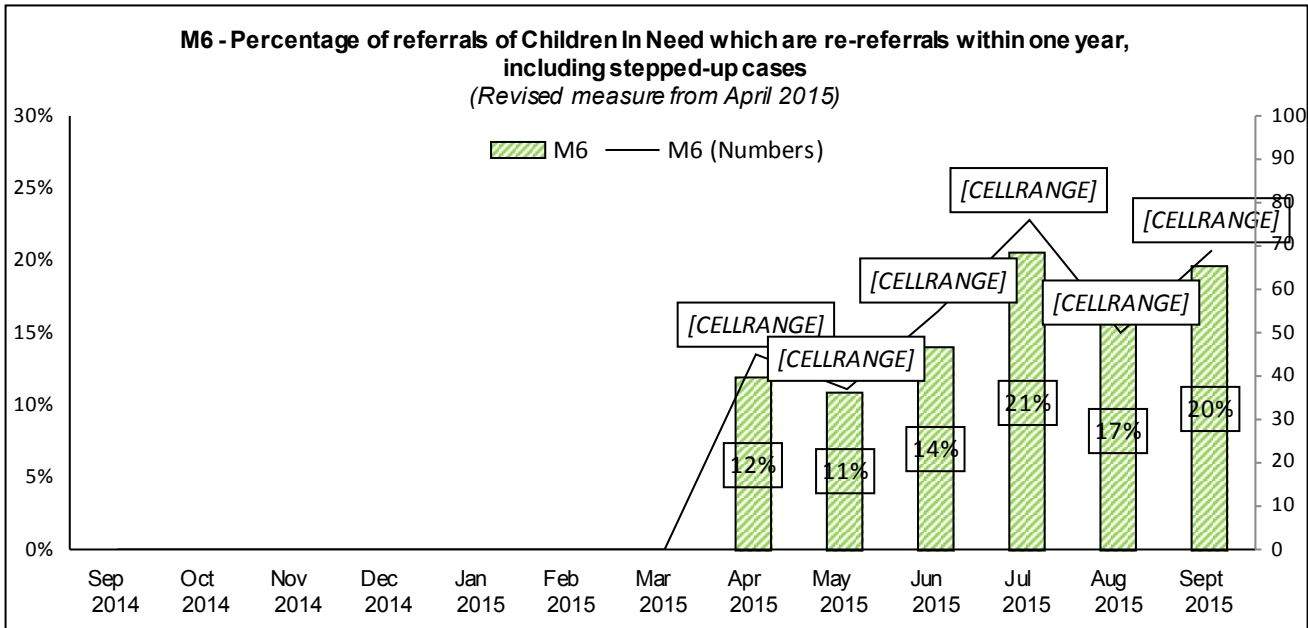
M6 - Percentage of referrals of Children In Need which are re-referrals within one year, including stepped-up cases
(Revised measure from April 2015)

M6 — M6 (Numbers)

30%
25%
20%
15%
10%
5%
0%

100
90
80
70
60
50
40
30
20
10
0

[CELLRANGE]
[CELLRANGE]
[CELLRANGE]
[CELLRANGE]
[CELLRANGE]
[CELLRANGE]

12%
11%
14%
21%
17%
20%

Sep 2014
Oct 2014
Nov 2014
Dec 2014
Jan 2015
Feb 2015
Mar 2015
Apr 2015
May 2015
Jun 2015
Jul 2015
Aug 2015
Sept 2015